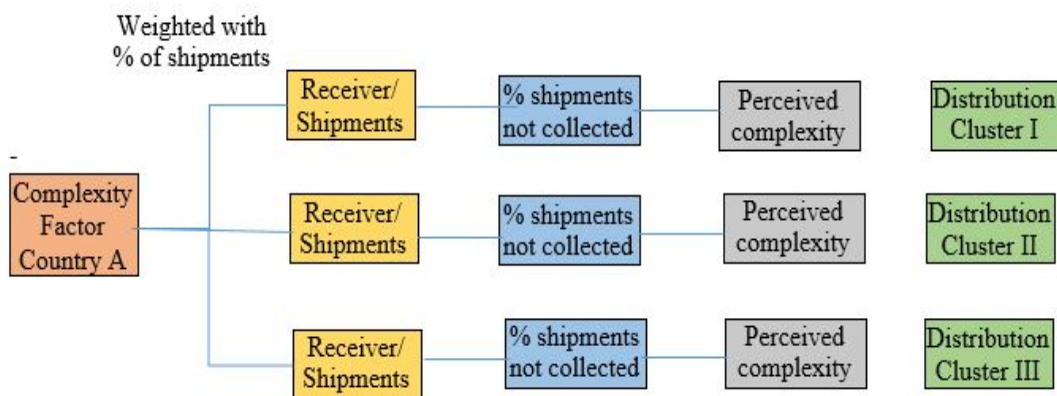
Weighted with % of shipments

-

Complexity Factor Country A

Receiver/ Shipments

% shipments not collected

Perceived complexity

Distribution Cluster I

Receiver/ Shipments

% shipments not collected

Perceived complexity

Distribution Cluster II

Receiver/ Shipments

% shipments not collected

Perceived complexity

Distribution Cluster III